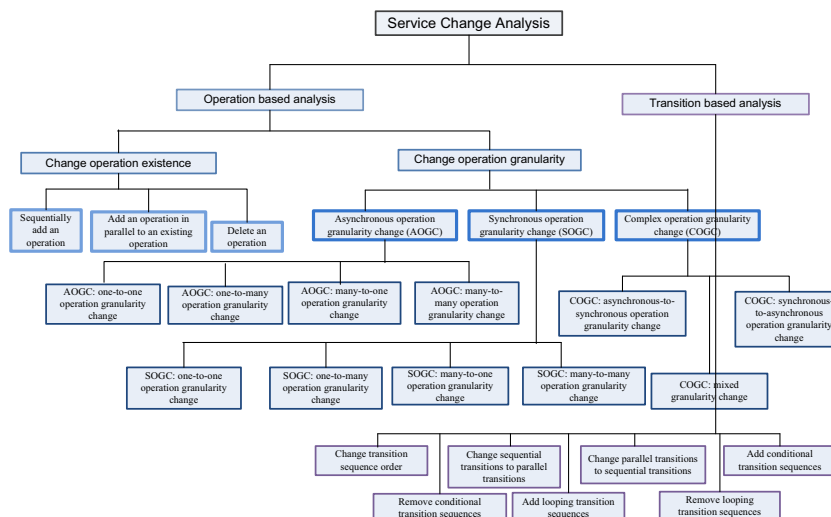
Service Change Analysis

Operation based analysis

Transition based analysis

Change operation existence

Change operation granularity

Sequentially add an operation

Add an operation in parallel to an existing operation

Delete an operation

Asynchronous operation granularity change (AOGC)

Synchronous operation granularity change (SOGC)

Complex operation granularity change (COGC)

AOGC: one-to-one operation granularity change

AOGC: one-to-many operation granularity change

AOGC: many-to-one operation granularity change

AOGC: many-to-many operation granularity change

COGC: asynchronous-to-synchronous operation granularity change

COGC: synchronous-to-asynchronous operation granularity change

SOGC: one-to-one operation granularity change

SOGC: one-to-many operation granularity change

SOGC: many-to-one operation granularity change

SOGC: many-to-many operation granularity change

COGC: mixed granularity change

Change transition sequence order

Change sequential transitions to parallel transitions

Change parallel transitions to sequential transitions

Add conditional transition sequences

Remove conditional transition sequences

Add looping transition sequences

Remove looping transition sequences